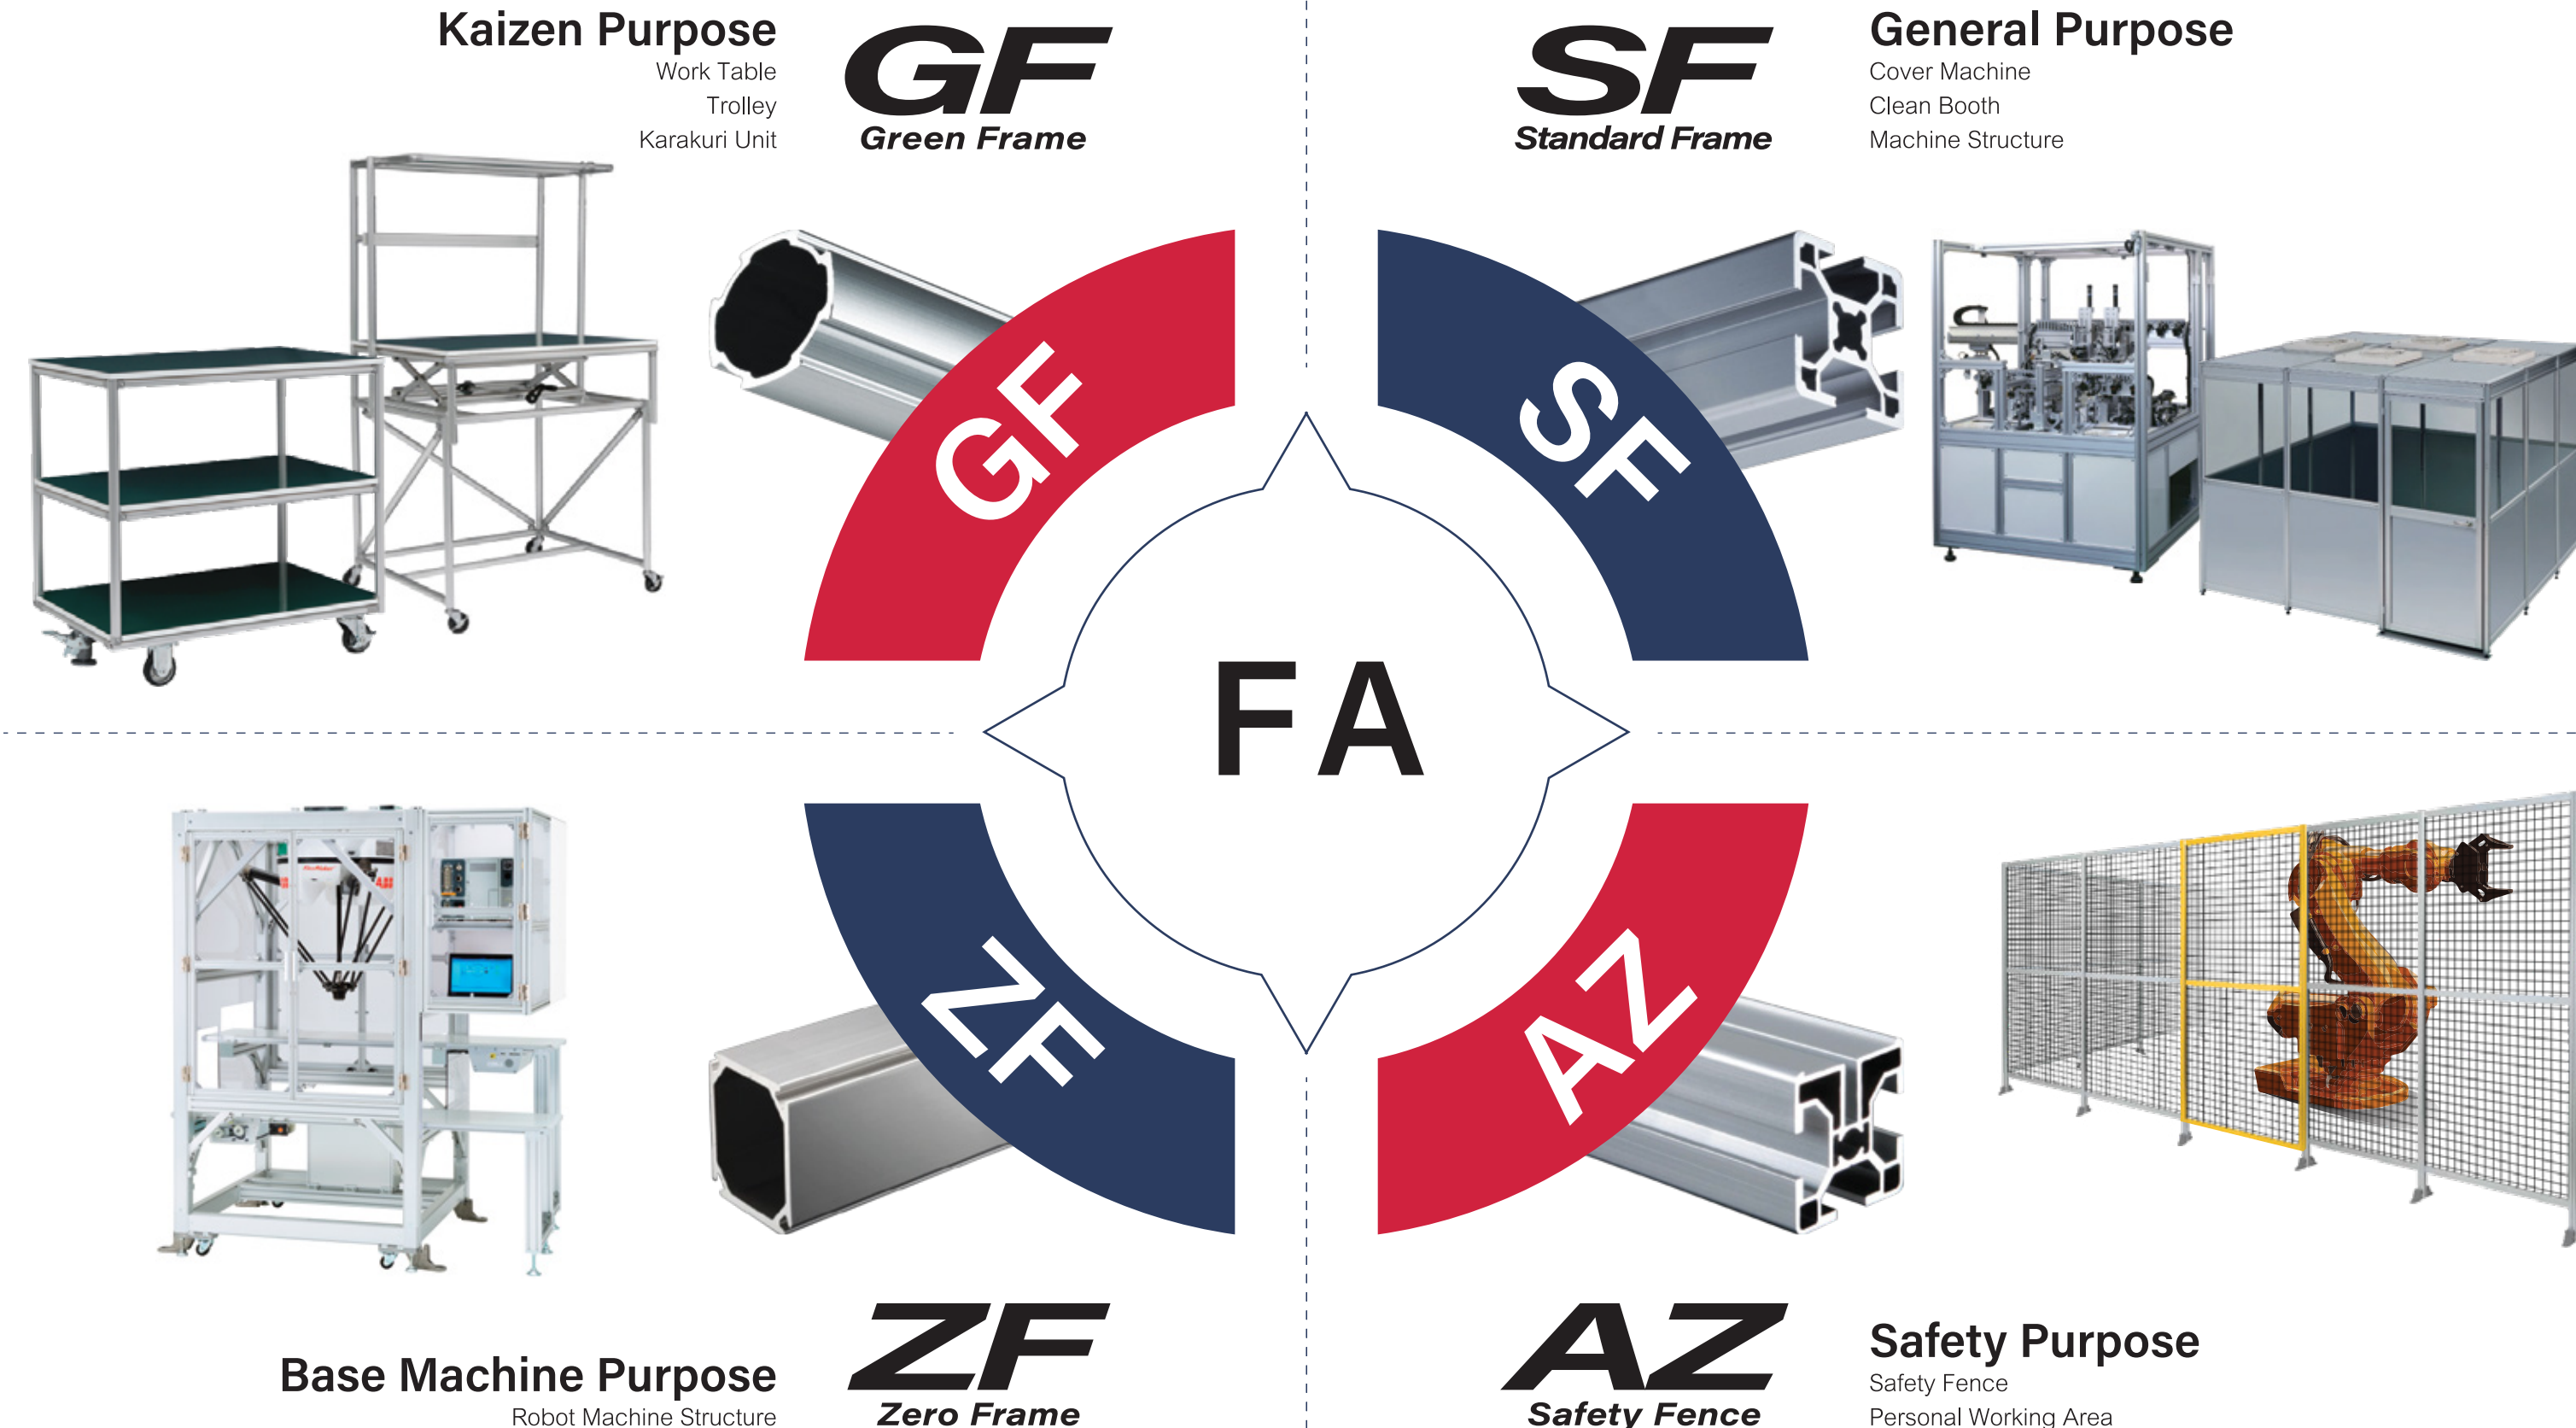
Kaizen Purpose
Work Table
Trolley
Karakuri Unit

GF
Green Frame

SF
Standard Frame

General Purpose
Cover Machine
Clean Booth
Machine Structure

GF

SF

FA

ZF

AZ

Base Machine Purpose
Robot Machine Structure

ZF
Zero Frame

AZ
Safety Fence

Safety Purpose
Safety Fence
Personal Working Area